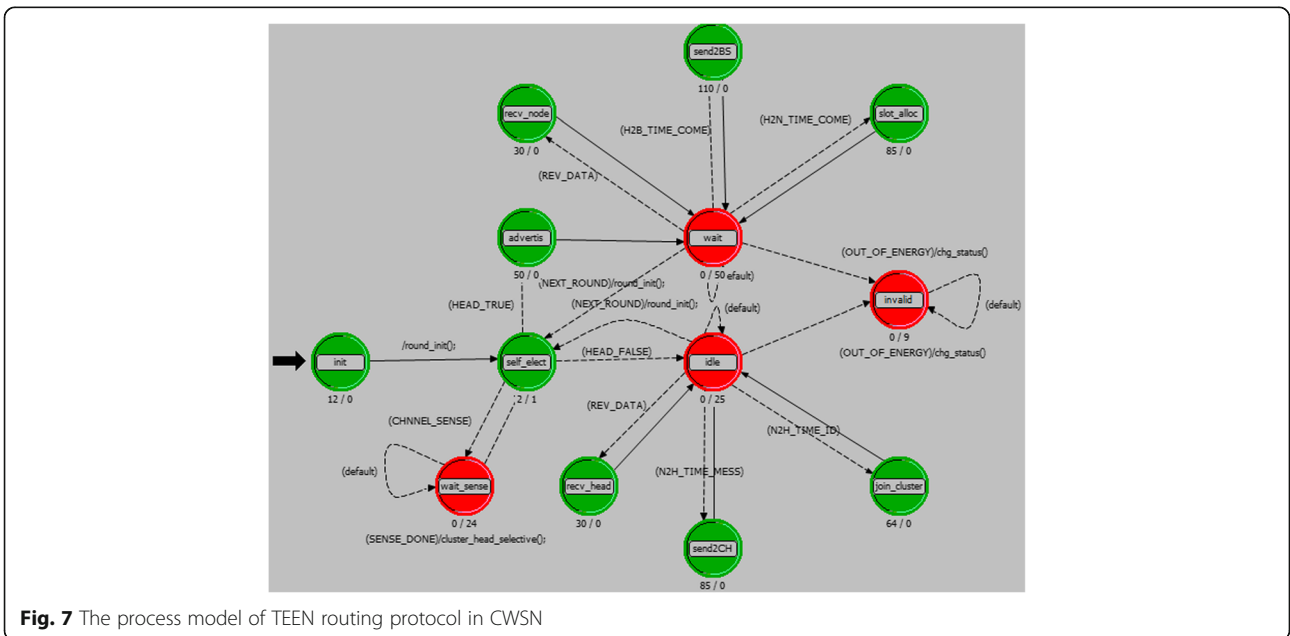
send2BS
110 / 0

recv_node
30 / 0

slot_alloc
85 / 0

(H2B_TIME_COME)

(H2N_TIME_COME)

(REV_DATA)

advertis
50 / 0

wait
0 / 50 efault)

(OUT_OF_ENERGY)/chg_status()

(NEXT_ROUND)/round_init();

(HEAD_TRUE)

(NEXT_ROUND)/round_init();

(default)

invalid
0 / 9

(default)

init
12 / 0

/round_init();

self_elect
2 / 1

(HEAD_FALSE)

idle
0 / 25

(OUT_OF_ENERGY)/chg_status()

(CHNNEL_SENSE)

(REV_DATA)

(N2H_TIME_ID)

(default)

wait_sense
0 / 24

(N2H_TIME_MESS)

recv_head
30 / 0

join_cluster
64 / 0

(SENSE_DONE)/cluster_head_selective();

send2CH
85 / 0

Fig. 7 The process model of TEEN routing protocol in CWSN